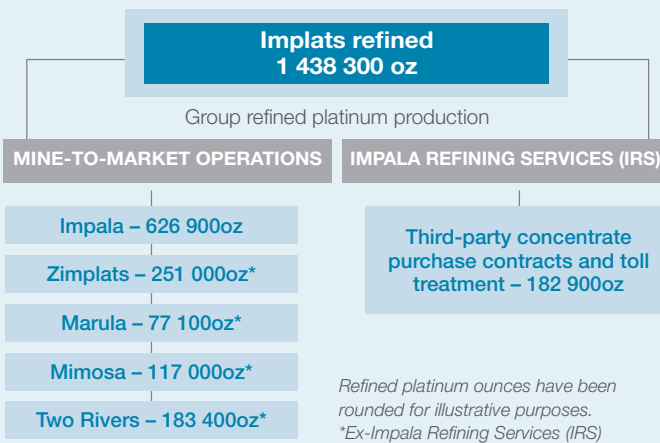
Implats refined
1 438 300 oz

Group refined platinum production

MINE-TO-MARKET OPERATIONS

Impala – 626 900oz

Zimplats – 251 000oz*

Marula – 77 100oz*

Mimosa – 117 000oz*

Two Rivers – 183 400oz*

IMPALA REFINING SERVICES (IRS)

Third-party concentrate purchase contracts and toll treatment – 182 900oz

Refined platinum ounces have been rounded for illustrative purposes.
*Ex-Impala Refining Services (IRS)